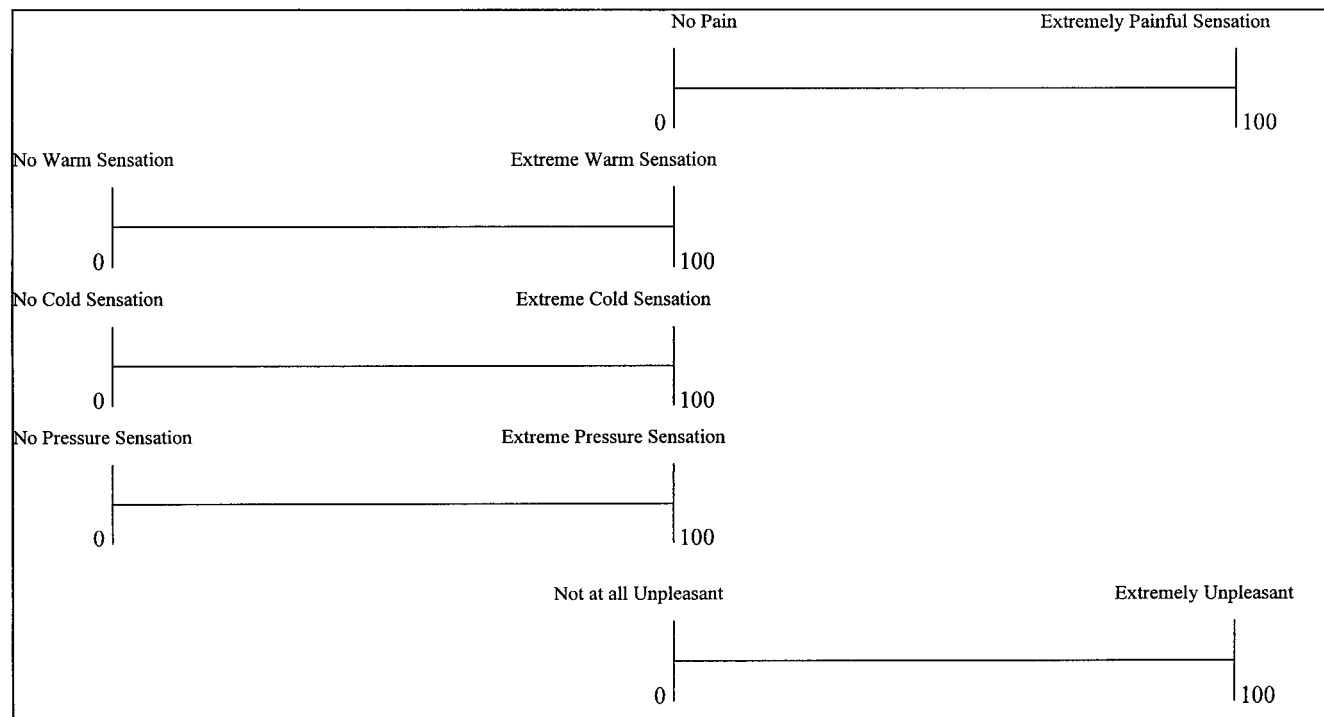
No Pain Extremely Painful Sensation

0 100

No Warm Sensation Extreme Warm Sensation

0 100

No Cold Sensation Extreme Cold Sensation

0 100

No Pressure Sensation Extreme Pressure Sensation

0 100

Not at all Unpleasant Extremely Unpleasant

0 100